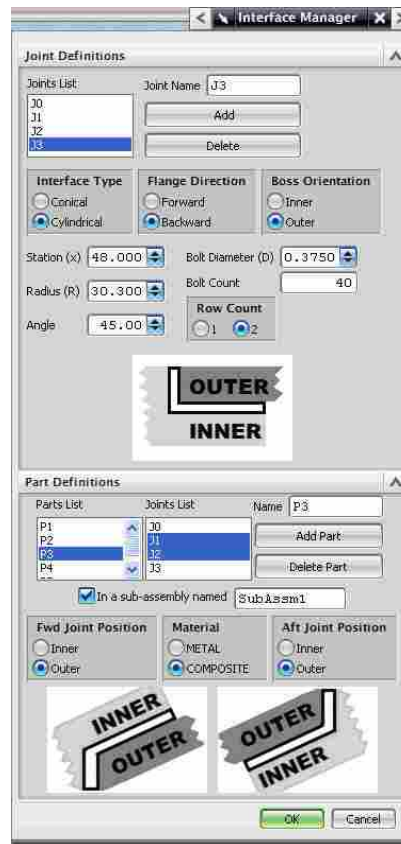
Interface Manager

Joint Definitions

Joints List
J0
J1
J2
J3

Joint Name J3

Add

Delete

Interface Type
Conical
Cylindrical

Flange Direction
Forward
Backward

Boss Orientation
Inner
Outer

Station (x) 48.000

Radius (R) 30.300

Angle 45.00

Bolt Diameter (D) 0.3750

Bolt Count 40

Row Count
1
2

OUTER
INNER

Part Definitions

Parts List
P1
P2
P3
P4

Joints List
J0
J1
J2
J3

Name P3

Add Part

Delete Part

In a sub-assembly named SubAssm1

Fwd Joint Position
Inner
Outer

Material
METAL
COMPOSITE

Aft Joint Position
Inner
Outer

INNER
OUTER

OUTER
INNER

OK
Cancel